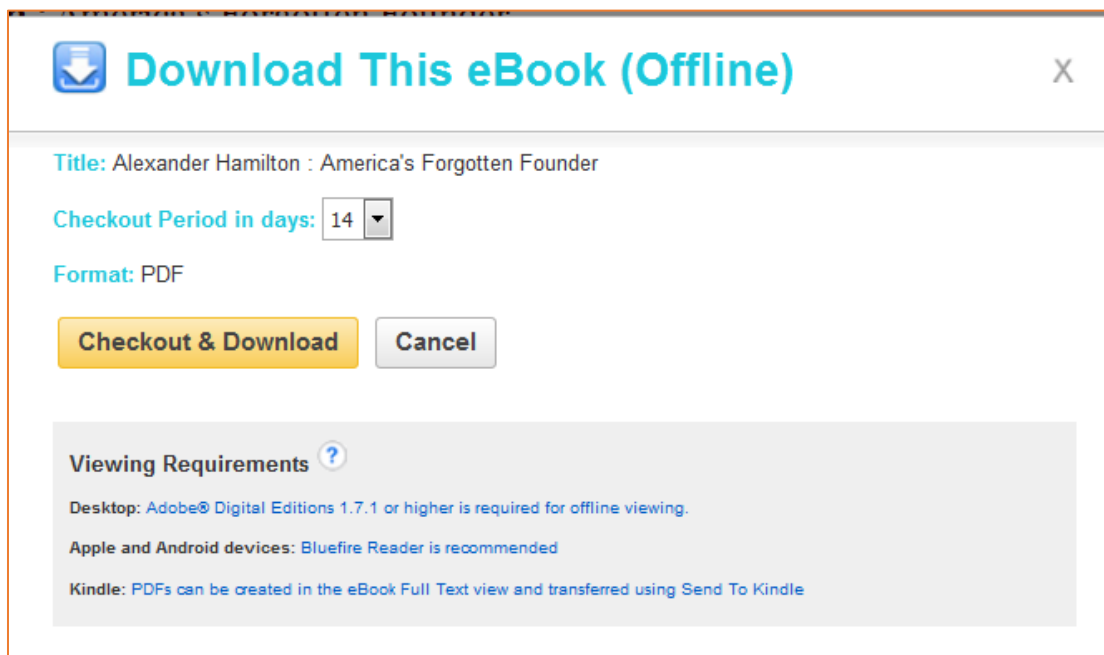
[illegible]

Download This eBook (Offline)

X

Title: Alexander Hamilton : America's Forgotten Founder

Checkout Period in days: 14

Format: PDF

Checkout & Download

Cancel

Viewing Requirements ?

Desktop: Adobe® Digital Editions 1.7.1 or higher is required for offline viewing.

Apple and Android devices: Bluefire Reader is recommended

Kindle: PDFs can be created in the eBook Full Text view and transferred using Send To Kindle